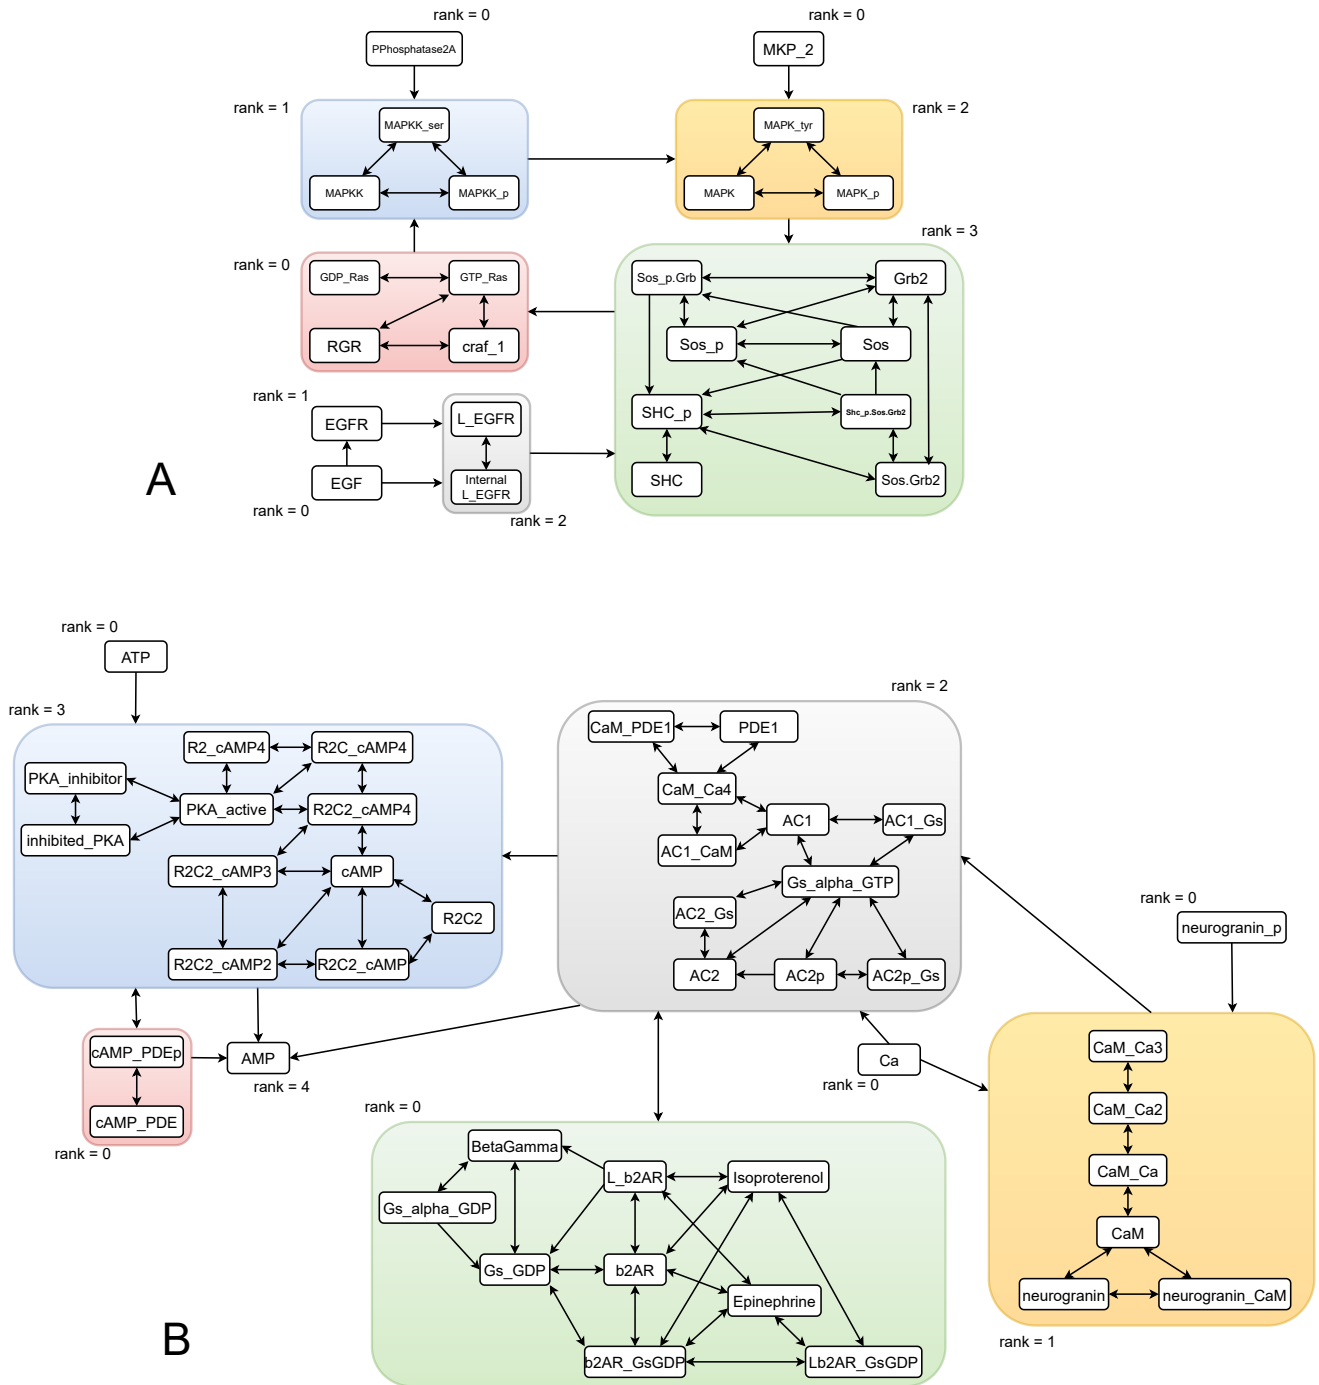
rank = 0
PPhosphatase2A
rank = 0
MKP_2
rank = 1
MAPKK_ser
MAPKK
MAPKK_p
rank = 2
MAPK_tyr
MAPK
MAPK_p
rank = 3
rank = 0
GDP_Ras
GTP_Ras
RGR
craf_1
Sos_p.Grb
Grb2
Sos_p
Sos
rank = 1
EGFR
L_EGFR
SHC_p
Shc_p.Sos.Grb2
A
EGF
Internal L_EGFR
SHC
Sos.Grb2
rank = 0
rank = 2

rank = 0
ATP
rank = 3
R2_cAMP4
R2C_cAMP4
PKA_inhibitor
PKA_active
R2C2_cAMP4
inhibited_PKA
R2C2_cAMP3
cAMP
R2C2
R2C2_cAMP2
R2C2_cAMP
rank = 2
CaM_PDE1
PDE1
CaM_Ca4
AC1
AC1_Gs
AC1_CaM
Gs_alpha_GTP
AC2_Gs
AC2
AC2p
AC2p_Gs
rank = 0
neurogranin_p
cAMP_PDEp
AMP
rank = 4
cAMP_PDE
rank = 0
Ca
rank = 0
CaM_Ca3
CaM_Ca2
CaM_Ca
CaM
neurogranin
neurogranin_CaM
rank = 1
rank = 0
BetaGamma
L_b2AR
Isoproterenol
Gs_alpha_GDP
Gs_GDP
b2AR
Epinephrine
B
b2AR_GsGDP
Lb2AR_GsGDP